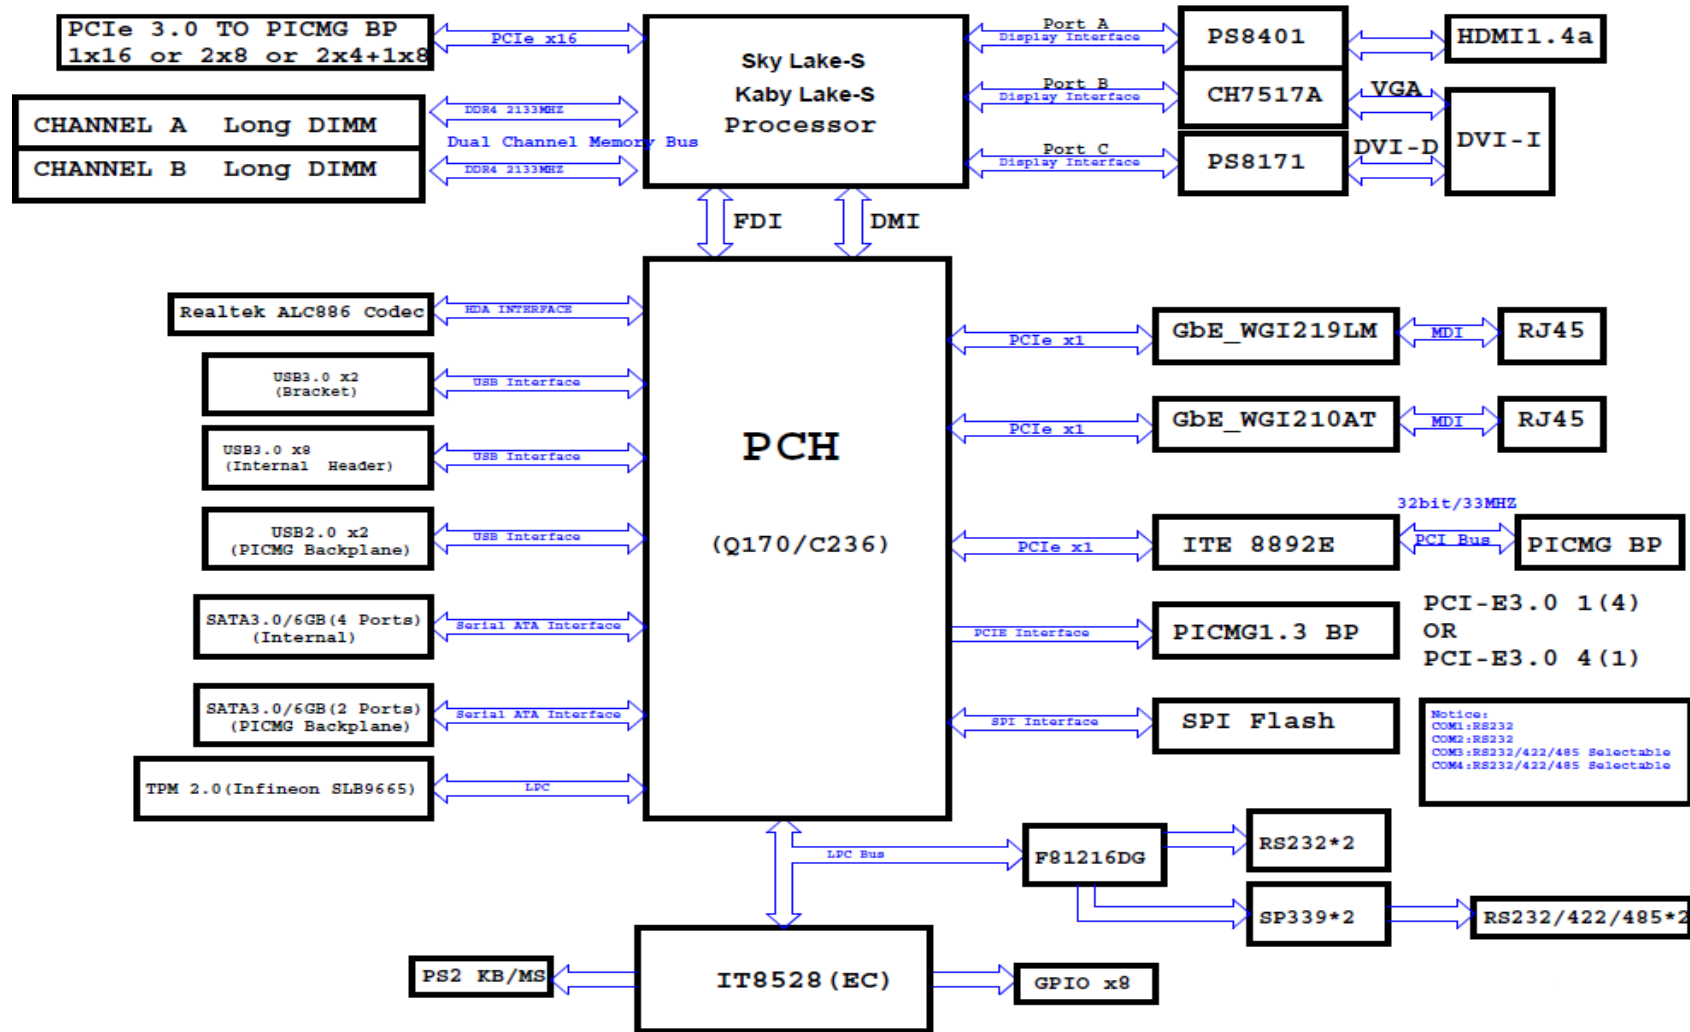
PCIe 3.0 TO PICMG BP
1x16 or 2x8 or 2x4+1x8

PCIe x16

Sky Lake-S
Kaby Lake-S
Processor

Port A
Display Interface

PS8401

HDMI1.4a

CHANNEL A Long DIMM
CHANNEL B Long DIMM

DDR4 2133MHZ
Dual Channel Memory Bus
DDR4 2133MHZ

Port B
Display Interface

CH7517A

VGA

DVI-I

Port C
Display Interface

PS8171

DVI-D

FDI

DMI

Realtek ALC886 Codec

HDA INTERFACE

USB3.0 x2
(Bracket)

USB Interface

USB3.0 x8
(Internal Header)

USB Interface

USB2.0 x2
(PICMG Backplane)

USB Interface

SATA3.0/6GB(4 Ports)
(Internal)

Serial ATA Interface

SATA3.0/6GB(2 Ports)
(PICMG Backplane)

Serial ATA Interface

TPM 2.0(Infineon SLB9665)

LPC

PCH

(Q170/C236)

PCIe x1

GbE_WGI219LM

MDI

RJ45

PCIe x1

GbE_WGI210AT

MDI

RJ45

32bit/33MHZ

PCIe x1

ITE 8892E

PCI Bus

PICMG BP

PCIE Interface

PICMG1.3 BP

PCI-E3.0 1(4)
OR
PCI-E3.0 4(1)

SPI Interface

SPI Flash

Notice:
COM1:RS232
COM2:RS232
COM3:RS232/422/485 Selectable
COM4:RS232/422/485 Selectable

LPC Bus

F81216DG

RS232*2

SP339*2

RS232/422/485*2

PS2 KB/MS

IT8528(EC)

GPIO x8